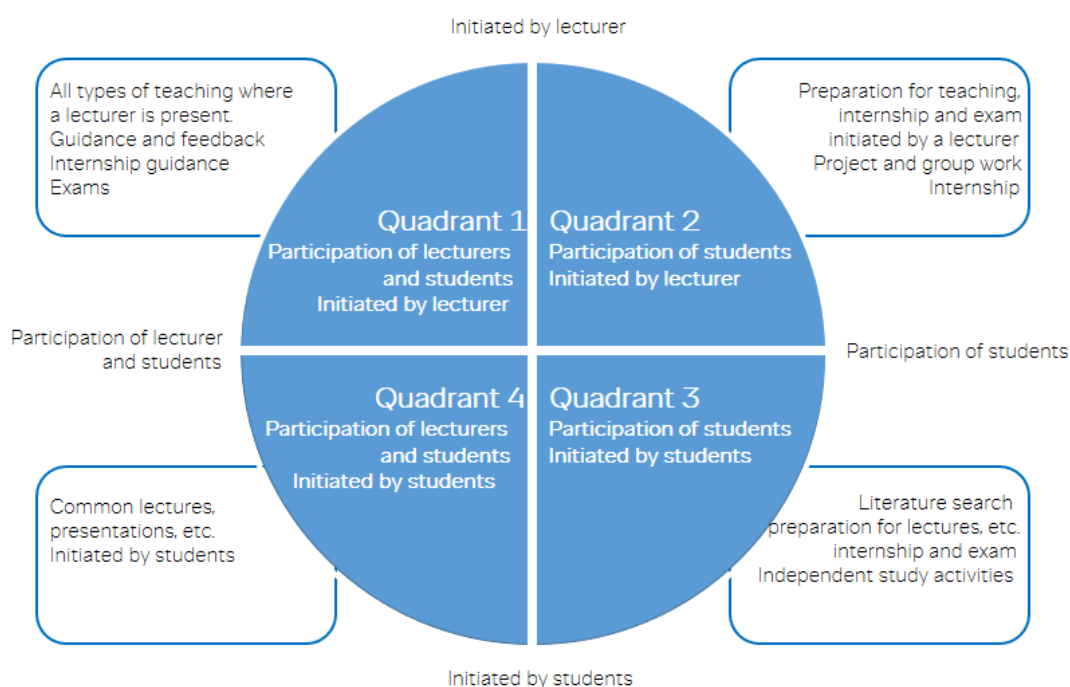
Initiated by lecturer

All types of teaching where a lecturer is present.
Guidance and feedback
Internship guidance
Exams

Preparation for teaching, internship and exam initiated by a lecturer
Project and group work
Internship

Quadrant 1
Participation of lecturers and students
Initiated by lecturer

Quadrant 2
Participation of students
Initiated by lecturer

Participation of lecturer and students

Participation of students

Quadrant 4
Participation of lecturers and students
Initiated by students

Quadrant 3
Participation of students
Initiated by students

Common lectures, presentations, etc.
Initiated by students

Literature search
preparation for lectures, etc.
internship and exam
Independent study activities

Initiated by students